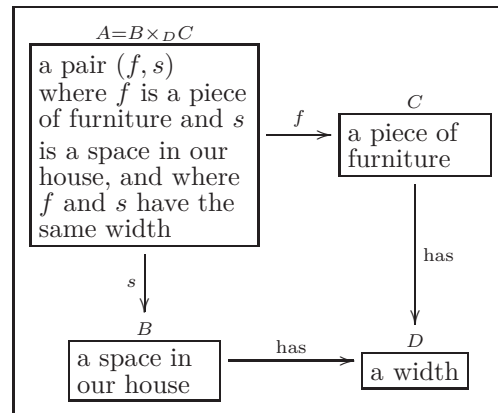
$A=B\times_D C$

a pair $(f, s)$ where $f$ is a piece of furniture and $s$ is a space in our house, and where $f$ and $s$ have the same width

$f$

$C$

a piece of furniture

has

$s$

$B$

a space in our house

has

$D$

a width